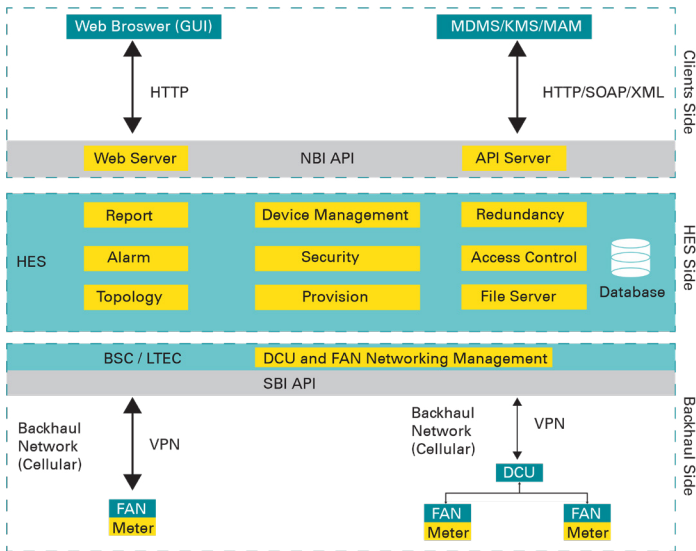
Web Broswer (GUI)

MDMS/KMS/MAM

Clients Side

HTTP

HTTP/SOAP/XML

Web Server

NBI API

API Server

Report

Device Management

Redundancy

HES

Alarm

Security

Access Control

HES Side

Topology

Provision

File Server

Database

BSC / LTEC

DCU and FAN Networking Management

SBI API

Backhaul Network (Cellular)

VPN

Backhaul Network (Cellular)

VPN

Backhaul Side

DCU

FAN

Meter

FAN

Meter

FAN

Meter